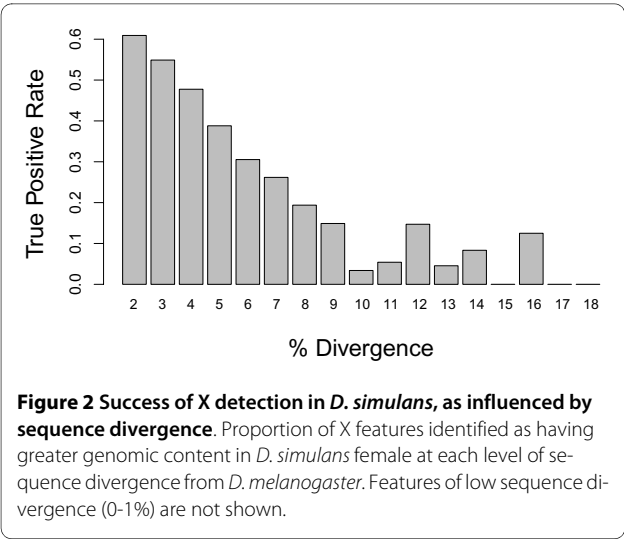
0.6
0.5
0.4
0.3
0.2
0.1
0.0

True Positive Rate

2 3 4 5 6 7 8 9 10 11 12 13 14 15 16 17 18

% Divergence

**Figure 2 Success of X detection in *D. simulans*, as influenced by sequence divergence**. Proportion of X features identified as having greater genomic content in *D. simulans* female at each level of sequence divergence from *D. melanogaster*. Features of low sequence divergence (0-1%) are not shown.